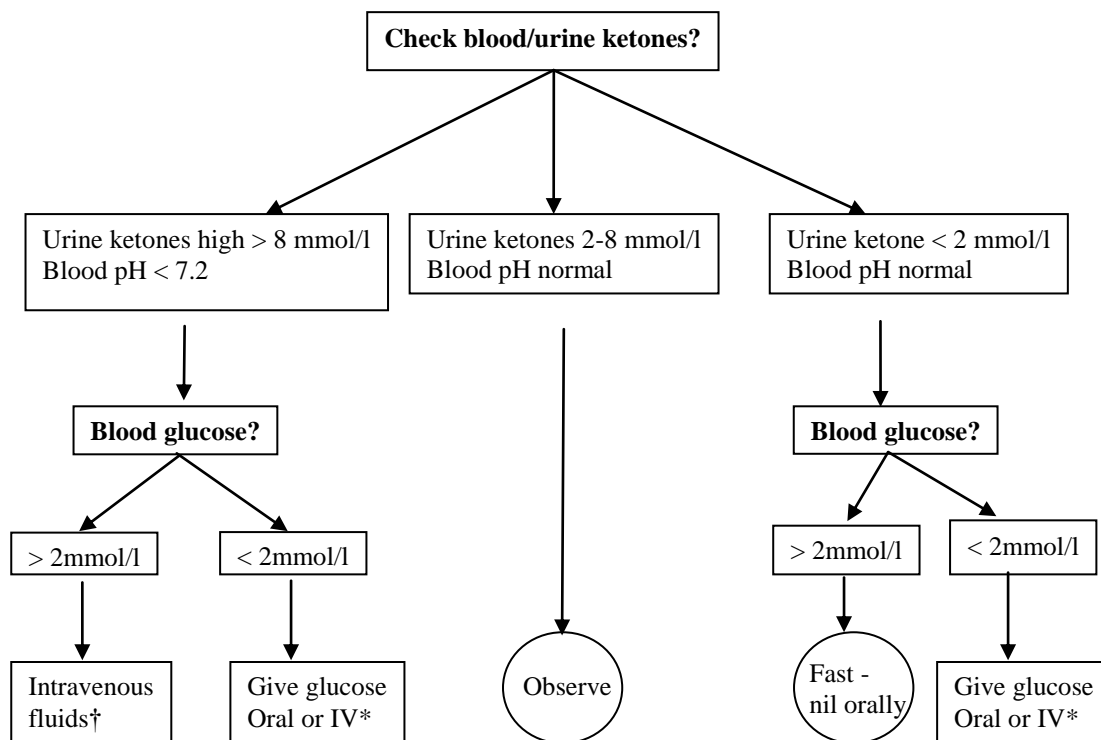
Check blood/urine ketones?

Urine ketones high > 8 mmol/l
Blood pH < 7.2

Urine ketones 2-8 mmol/l
Blood pH normal

Urine ketone < 2 mmol/l
Blood pH normal

Blood glucose?

> 2mmol/l

< 2mmol/l

Intravenous fluids†

Give glucose Oral or IV*

Observe

Blood glucose?

> 2mmol/l

< 2mmol/l

Fast - nil orally

Give glucose Oral or IV*